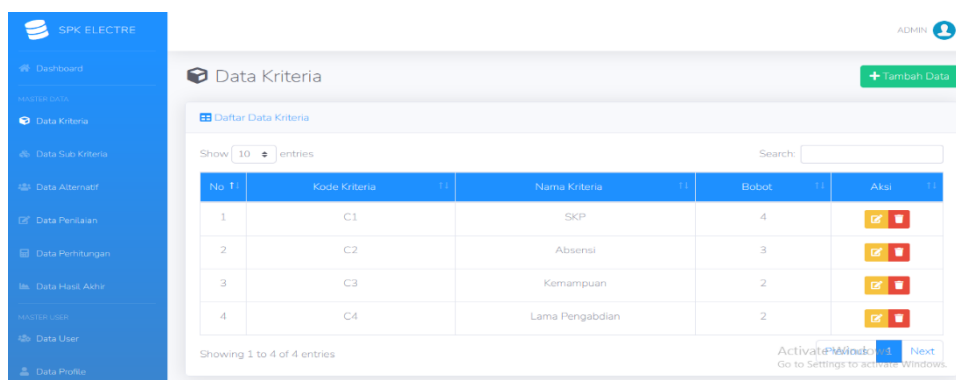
SPK ELECTRE

Dashboard

MASTER DATA

Data Kriteria

Data Sub Kriteria

Data Alternatif

Data Penilaian

Data Perhitungan

Data Hasil Akhir

MASTER USER

Data User

Data Profile

ADMIN

Data Kriteria

+ Tambah Data

Daftar Data Kriteria

Show 10 entries

Search:

| No | Kode Kriteria | Nama Kriteria | Bobot | Aksi |
|---|---|---|---|---|
| 1 | C1 | SKP | 4 | |
| 2 | C2 | Absensi | 3 | |
| 3 | C3 | Kemampuan | 2 | |
| 4 | C4 | Lama Pengabdian | 2 | |

Showing 1 to 4 of 4 entries

Previous 1 Next

Activate Windows
Go to Settings to activate Windows.